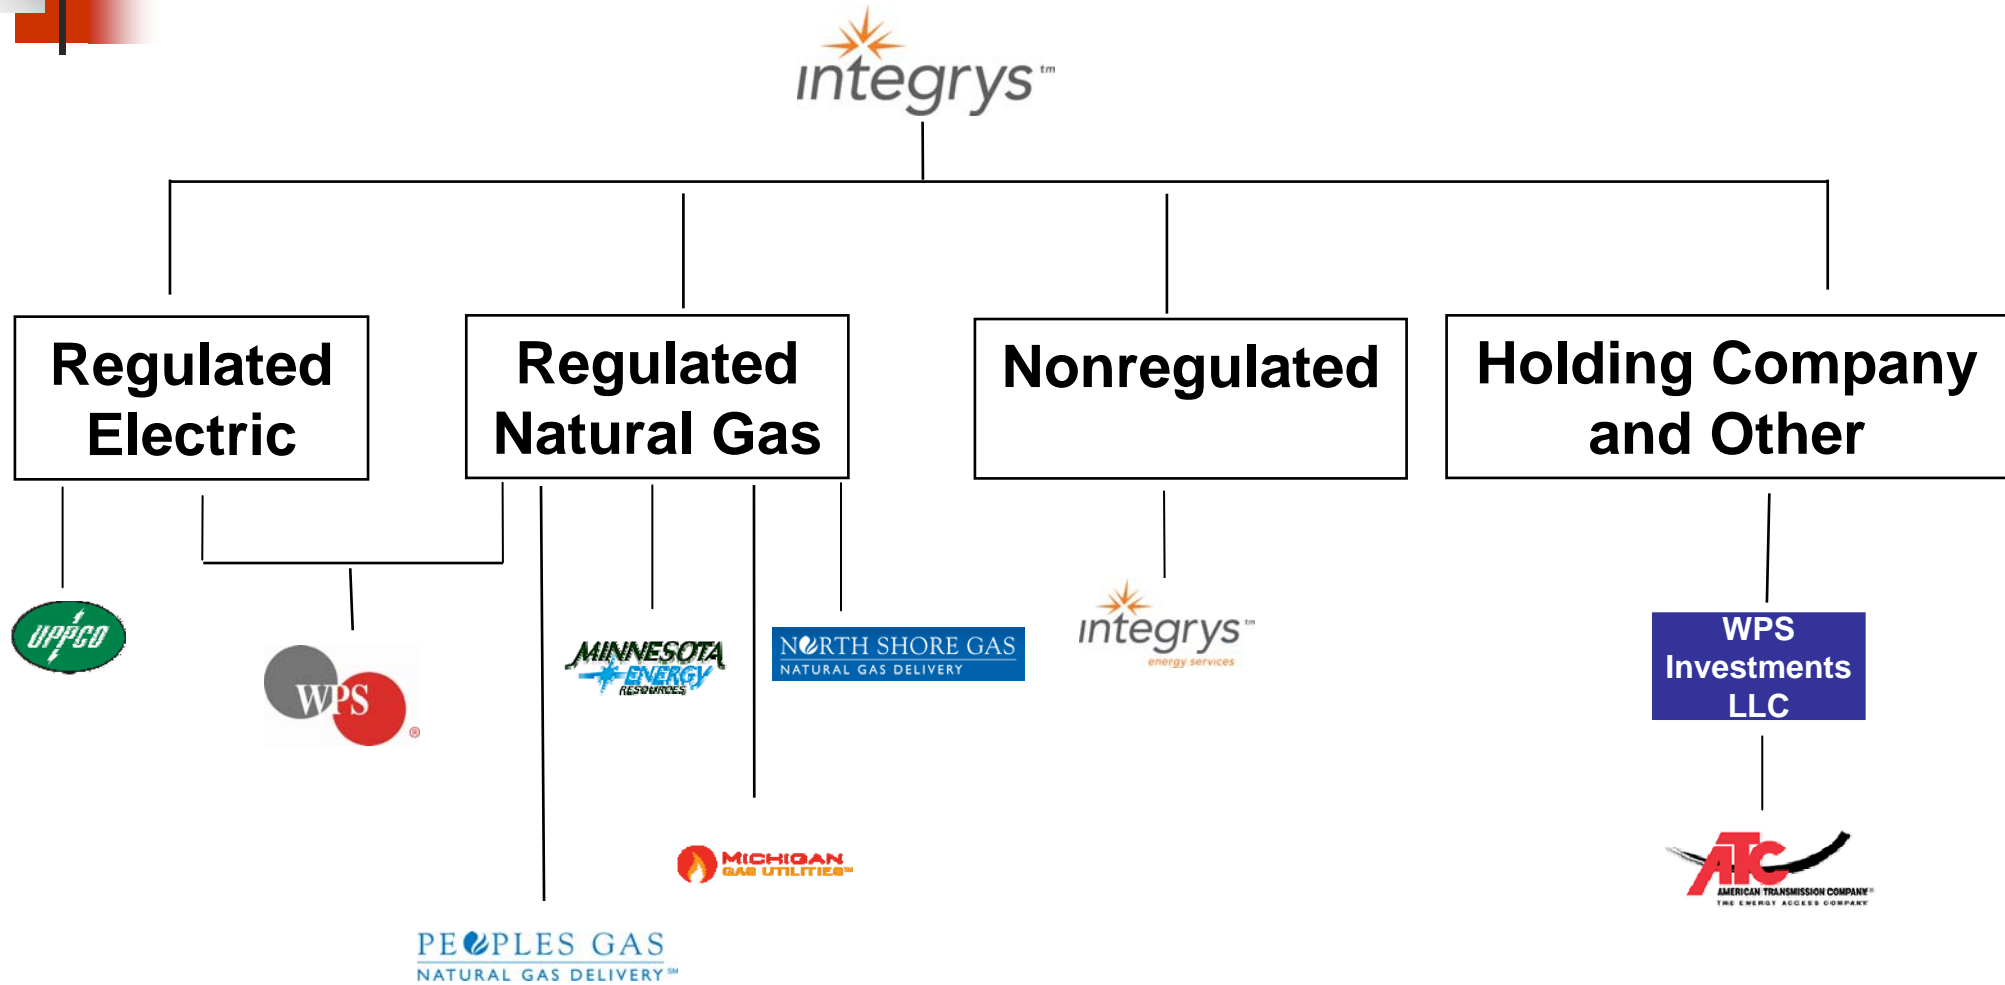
integrys™

Regulated Electric

Regulated Natural Gas

Nonregulated

Holding Company and Other

UPPCO

WPS®

MINNESOTA ENERGY RESOURCES

NORTH SHORE GAS NATURAL GAS DELIVERY

integrys™ energy services

WPS Investments LLC

MICHIGAN GAS UTILITIES™

ATC AMERICAN TRANSMISSION COMPANY® THE ENERGY ACCESS COMPANY

PEOPLES GAS NATURAL GAS DELIVERY℠